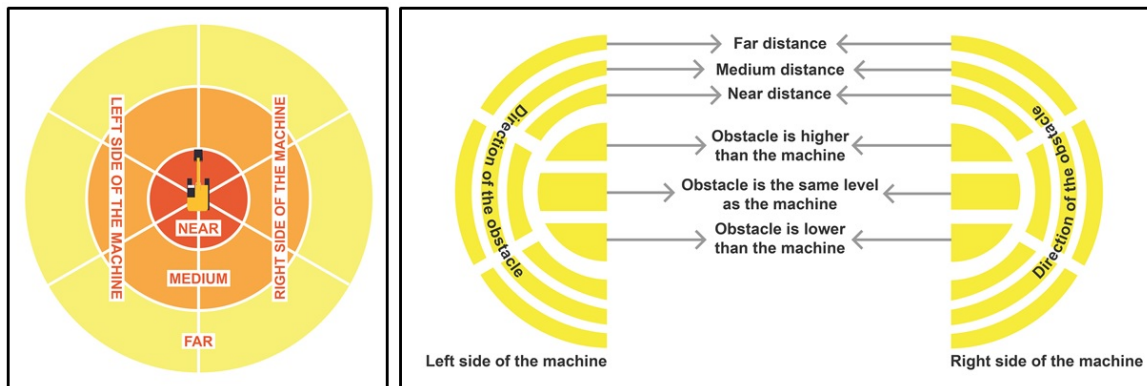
LEFT SIDE OF THE MACHINE
RIGHT SIDE OF THE MACHINE
NEAR
MEDIUM
FAR

Far distance
Medium distance
Near distance
Obstacle is higher than the machine
Obstacle is the same level as the machine
Obstacle is lower than the machine

Direction of the obstacle
Direction of the obstacle

Left side of the machine
Right side of the machine